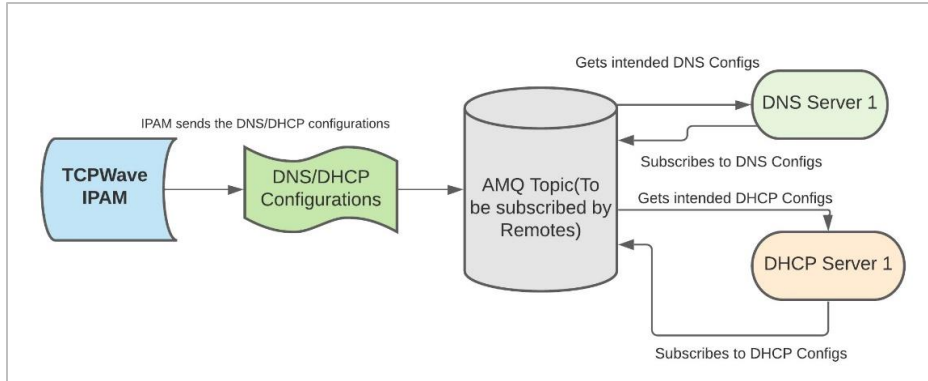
Gets intended DNS Configs

DNS Server 1

IPAM sends the DNS/DHCP configurations

TCPWave IPAM

DNS/DHCP Configurations

AMQ Topic(To be subscribed by Remotes)

Subscribes to DNS Configs

Gets intended DHCP Configs

DHCP Server 1

Subscribes to DHCP Configs